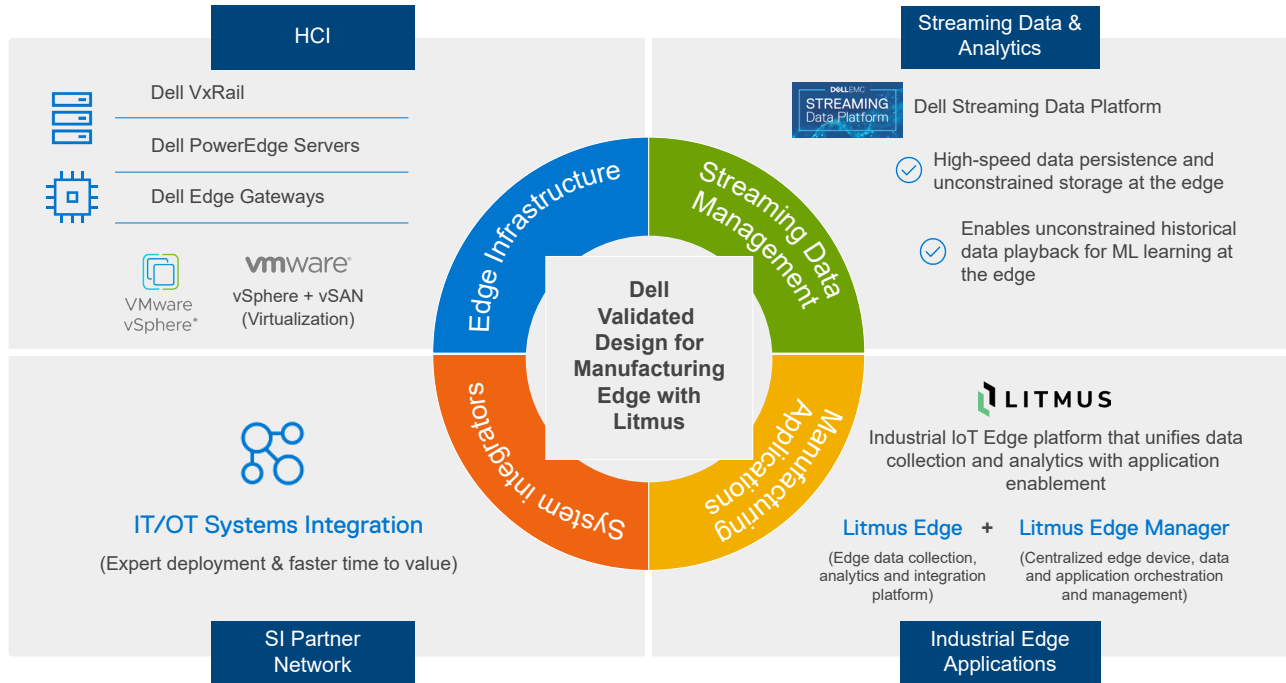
HCI

Dell VxRail

Dell PowerEdge Servers

Dell Edge Gateways

VMware vSphere®

vmware

vSphere + vSAN (Virtualization)

Streaming Data & Analytics

DELL EMC STREAMING Data Platform

Dell Streaming Data Platform

High-speed data persistence and unconstrained storage at the edge

Enables unconstrained historical data playback for ML learning at the edge

Edge Infrastructure

Streaming Data Management

Dell Validated Design for Manufacturing Edge with Litmus

System Integrators

Manufacturing Applications

LITMUS

Industrial IoT Edge platform that unifies data collection and analytics with application enablement

Litmus Edge + Litmus Edge Manager

(Edge data collection, analytics and integration platform)

(Centralized edge device, data and application orchestration and management)

IT/OT Systems Integration

(Expert deployment & faster time to value)

SI Partner Network

Industrial Edge Applications